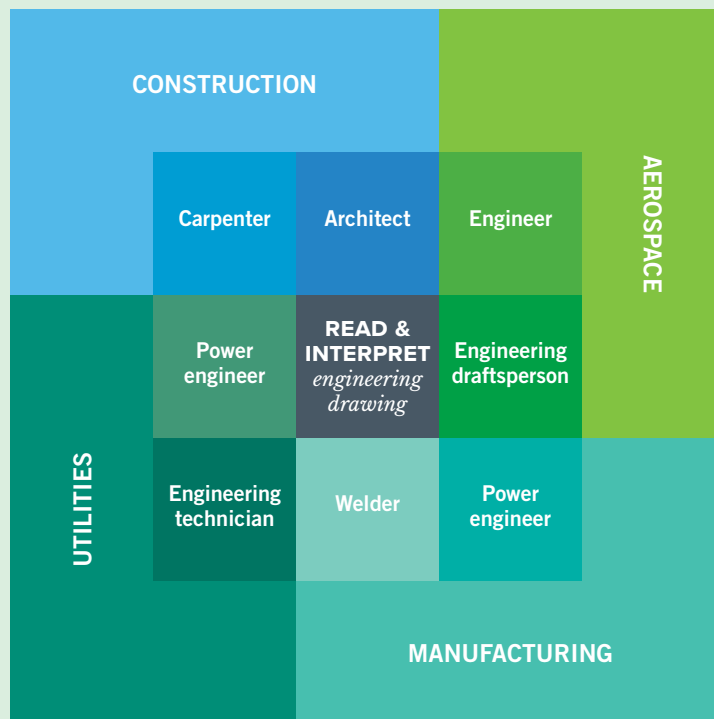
CONSTRUCTION

AEROSPACE

Carpenter

Architect

Engineer

Power engineer

READ & INTERPRET engineering drawing

Engineering draftsperson

UTILITIES

Engineering technician

Welder

Power engineer

MANUFACTURING